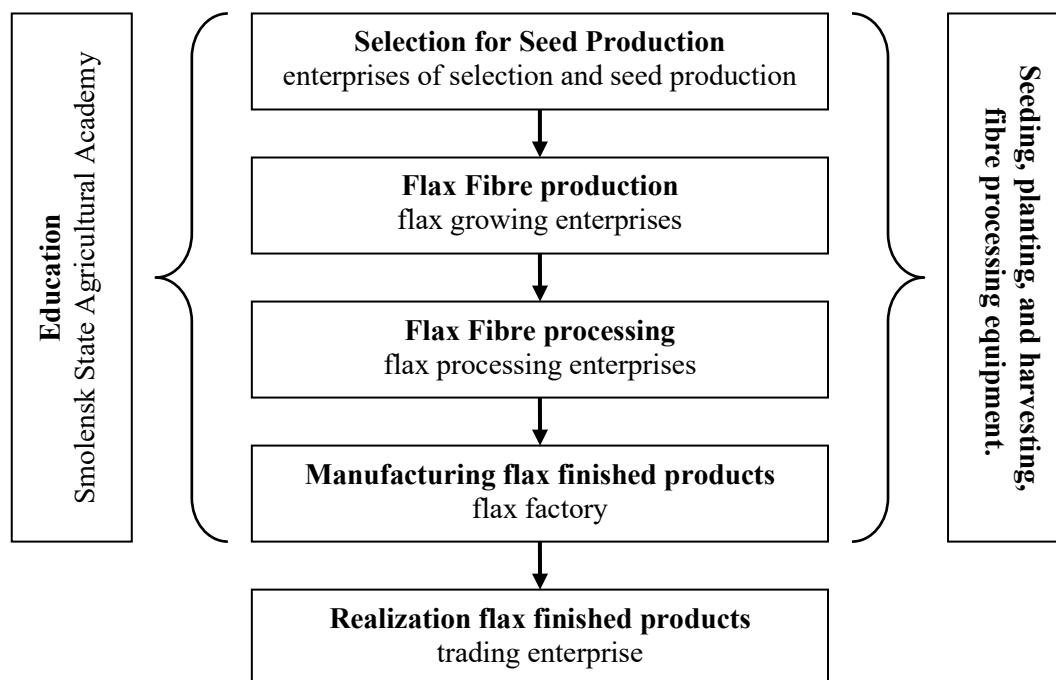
Education
Smolensk State Agricultural Academy

Selection for Seed Production
enterprises of selection and seed production

Flax Fibre production
flax growing enterprises

Flax Fibre processing
flax processing enterprises

Manufacturing flax finished products
flax factory

Realization flax finished products
trading enterprise

Seeding, planting, and harvesting, fibre processing equipment.